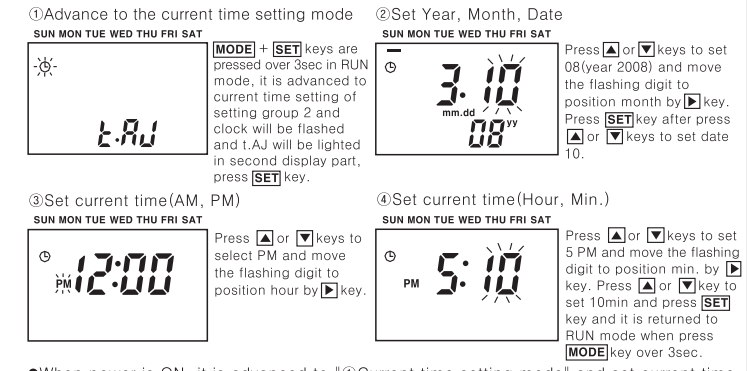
①Advance to the current time setting mode

SUN MON TUE WED THU FRI SAT

t.AJ

MODE + SET keys are pressed over 3sec in RUN mode, it is advanced to current time setting of setting group 2 and clock will be flashed and t.AJ will be lighted in second display part, press SET key.

②Set Year, Month, Date

SUN MON TUE WED THU FRI SAT

3.10 mm.dd 08 yy

Press ▲ or ▼ keys to set 08(year 2008) and move the flashing digit to position month by ▶ key. Press SET key after press ▲ or ▼ keys to set date 10.

③Set current time(AM, PM)

SUN MON TUE WED THU FRI SAT

PM 12:00

Press ▲ or ▼ keys to select PM and move the flashing digit to position hour by ▶ key.

④Set current time(Hour, Min.)

SUN MON TUE WED THU FRI SAT

PM 5:10

Press ▲ or ▼ keys to set 5 PM and move the flashing digit to position min. by ▶ key. Press ▲ or ▼ key to set 10min and press SET key and it is returned to RUN mode when press MODE key over 3sec.

●When power is ON, it is advanced to "①Current time setting mode" and set current time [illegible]